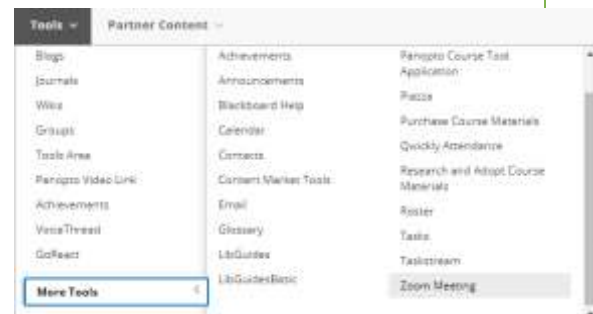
Tools Partner Content

Blogs
Journals
Wikis
Groups
Tools Area
Panopto Video Link
Achievements
VoiceThread
GoReact
More Tools

Achievements
Announcements
Blackboard Help
Calendar
Contacts
Content Market Tools
Email
Glossary
LibGuides
LibGuidesBasic

Panopto Course Tool Application
Piazza
Purchase Course Materials
Quickly Attendance
Research and Adopt Course Materials
Roster
Tasks
Taskstream
Zoom Meeting